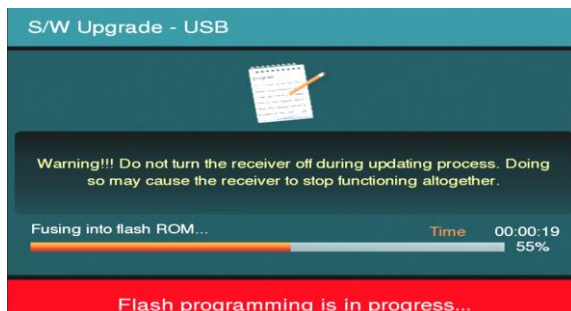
S/W Upgrade - USB

Warning!!! Do not turn the receiver off during updating process. Doing so may cause the receiver to stop functioning altogether.

Fusing into flash ROM...

Time 00:00:19

55%

Flash programming is in progress...